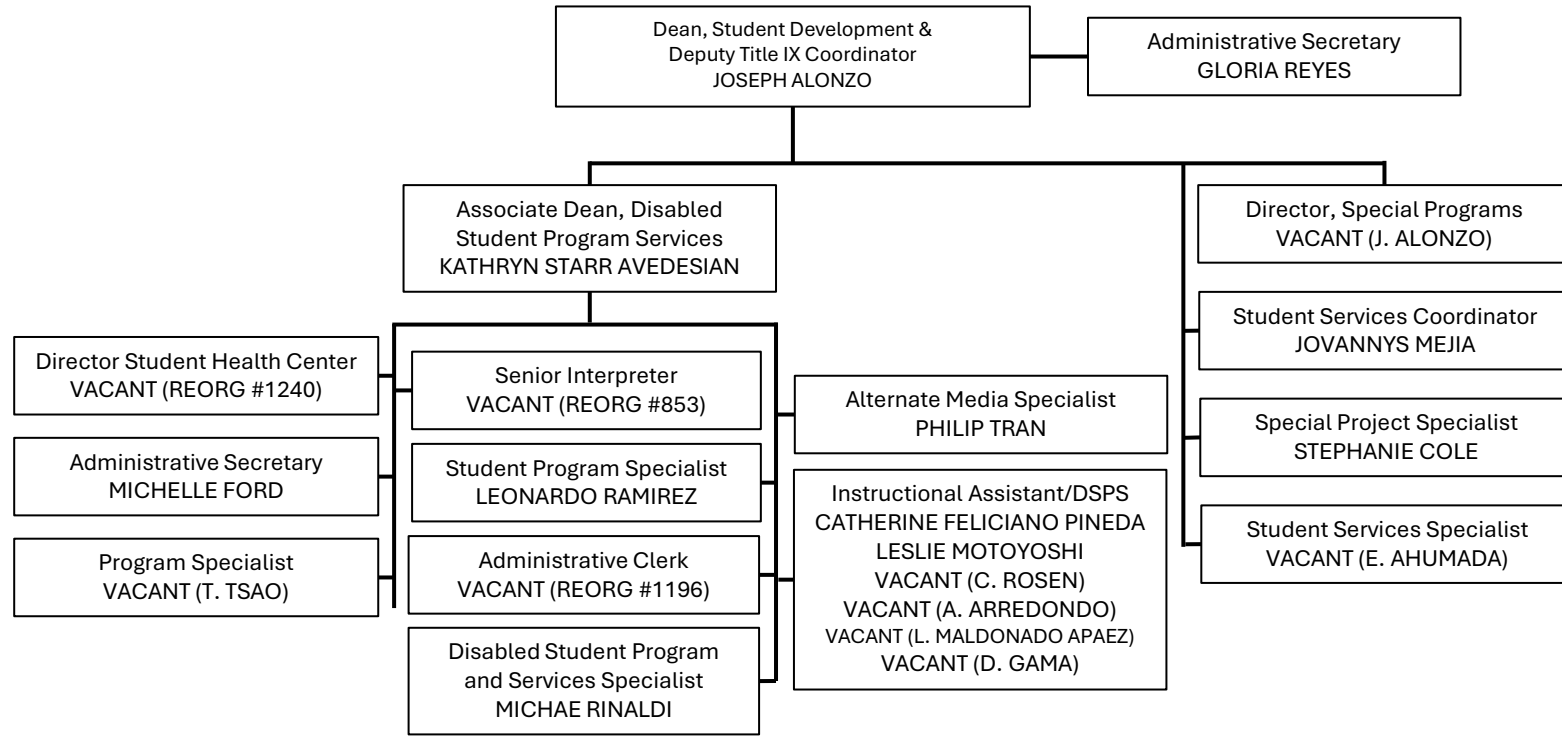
Dean, Student Development & Deputy Title IX Coordinator
JOSEPH ALONZO

Administrative Secretary
GLORIA REYES

Associate Dean, Disabled Student Program Services
KATHRYN STARR AVEDESIAN

Director Student Health Center
VACANT (REORG #1240)

Administrative Secretary
MICHELLE FORD

Program Specialist
VACANT (T. TSAO)

Senior Interpreter
VACANT (REORG #853)

Student Program Specialist
LEONARDO RAMIREZ

Administrative Clerk
VACANT (REORG #1196)

Disabled Student Program and Services Specialist
MICHAE RINALDI

Alternate Media Specialist
PHILIP TRAN

Instructional Assistant/DSPS
CATHERINE FELICIANO PINEDA
LESLIE MOTOYOSHI
VACANT (C. ROSEN)
VACANT (A. ARREDONDO)
VACANT (L. MALDONADO APAEZ)
VACANT (D. GAMA)

Director, Special Programs
VACANT (J. ALONZO)

Student Services Coordinator
JOVANNYS MEJIA

Special Project Specialist
STEPHANIE COLE

Student Services Specialist
VACANT (E. AHUMADA)